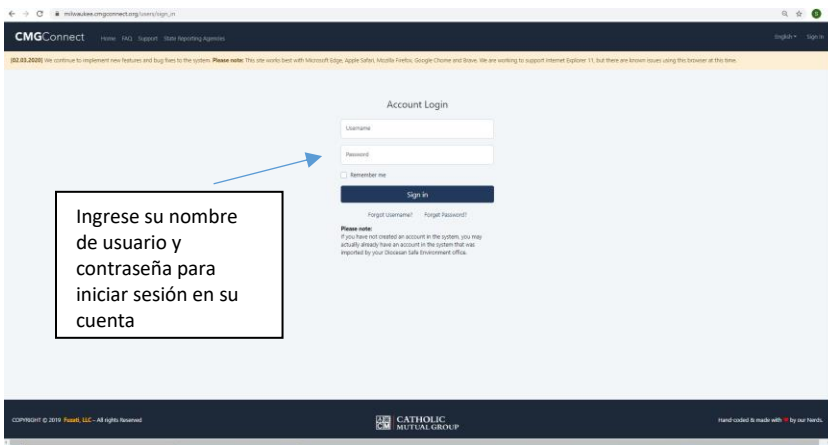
milwaukee.cmgconnect.org/users/sign_in

CMGConnect Home FAQ Support State Reporting Agencies English Sign In

[02.03.2020] We continue to implement new features and bug fixes to the system. Please note: This site works best with Microsoft Edge, Apple Safari, Mozilla Firefox, Google Chrome and Brave. We are working to support Internet Explorer 11, but there are known issues using this browser at this time.

Account Login

Username

Password

Remember me

Sign in

Forgot Username? Forgot Password?

Please note:
If you have not created an account in the system, you may actually already have an account in the system that was imported by your Diocesan Safe Environment office.

Ingrese su nombre de usuario y contraseña para iniciar sesión en su cuenta

COPYRIGHT © 2019 Fuseti, LLC – All rights Reserved

CATHOLIC MUTUAL GROUP

Hand-coded & made with ♥ by our Nerds.